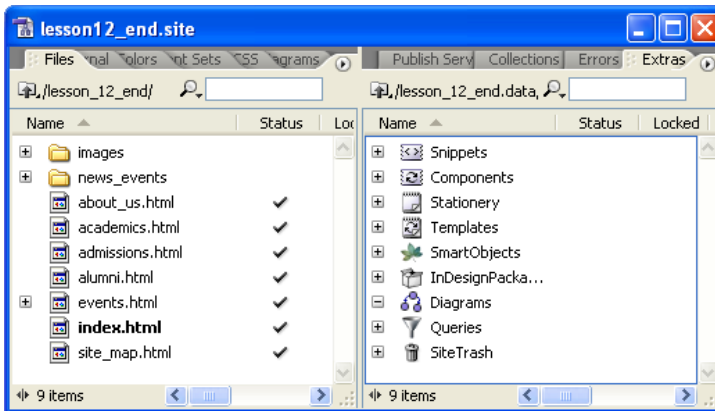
lesson12_end.site

Files | rnal | olors | nt Sets | CSS | agrams

./lesson_12_end/

| Name | Status | Loc |
|---|---|---|
| images | | |
| news_events | | |
| about_us.html | ✔ | |
| academics.html | ✔ | |
| admissions.html | ✔ | |
| alumni.html | ✔ | |
| events.html | ✔ | |
| **index.html** | ✔ | |
| site_map.html | ✔ | |

9 items

Publish Serv | Collections | Errors | Extras

./lesson_12_end.data,

| Name | Status | Locked |
|---|---|---|
| Snippets | | |
| Components | | |
| Stationery | | |
| Templates | | |
| SmartObjects | | |
| InDesignPacka... | | |
| Diagrams | | |
| Queries | | |
| SiteTrash | | |

9 items